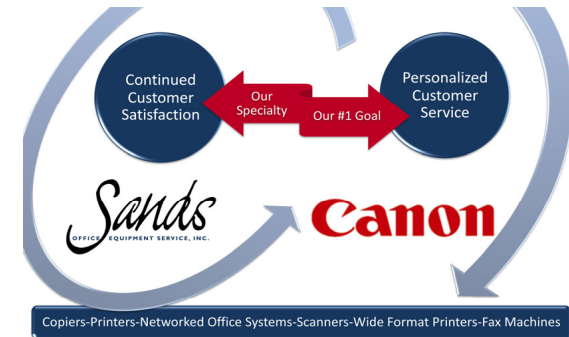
Continued Customer Satisfaction

Our Specialty

Our #1 Goal

Personalized Customer Service

Sands
OFFICE EQUIPMENT SERVICE, INC.

Canon

Copiers-Printers-Networked Office Systems-Scanners-Wide Format Printers-Fax Machines